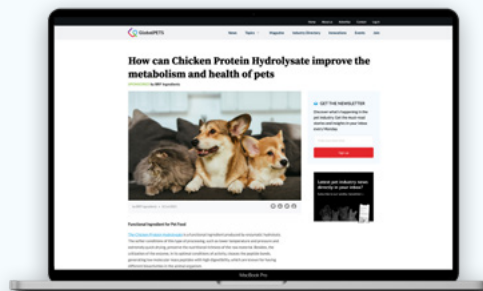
GlobalPETS

News Topics Magazine Industry Directory Innovations Events Jobs

How can Chicken Protein Hydrolysate improve the metabolism and health of pets

by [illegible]

GET THE NEWSLETTER

Discover what's happening in the pet industry. Get the most read stories and insights in your inbox every Monday.

Sign up

Latest pet industry news directly in your inbox?

Functional Ingredient for Pet Food

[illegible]

MacBook Pro